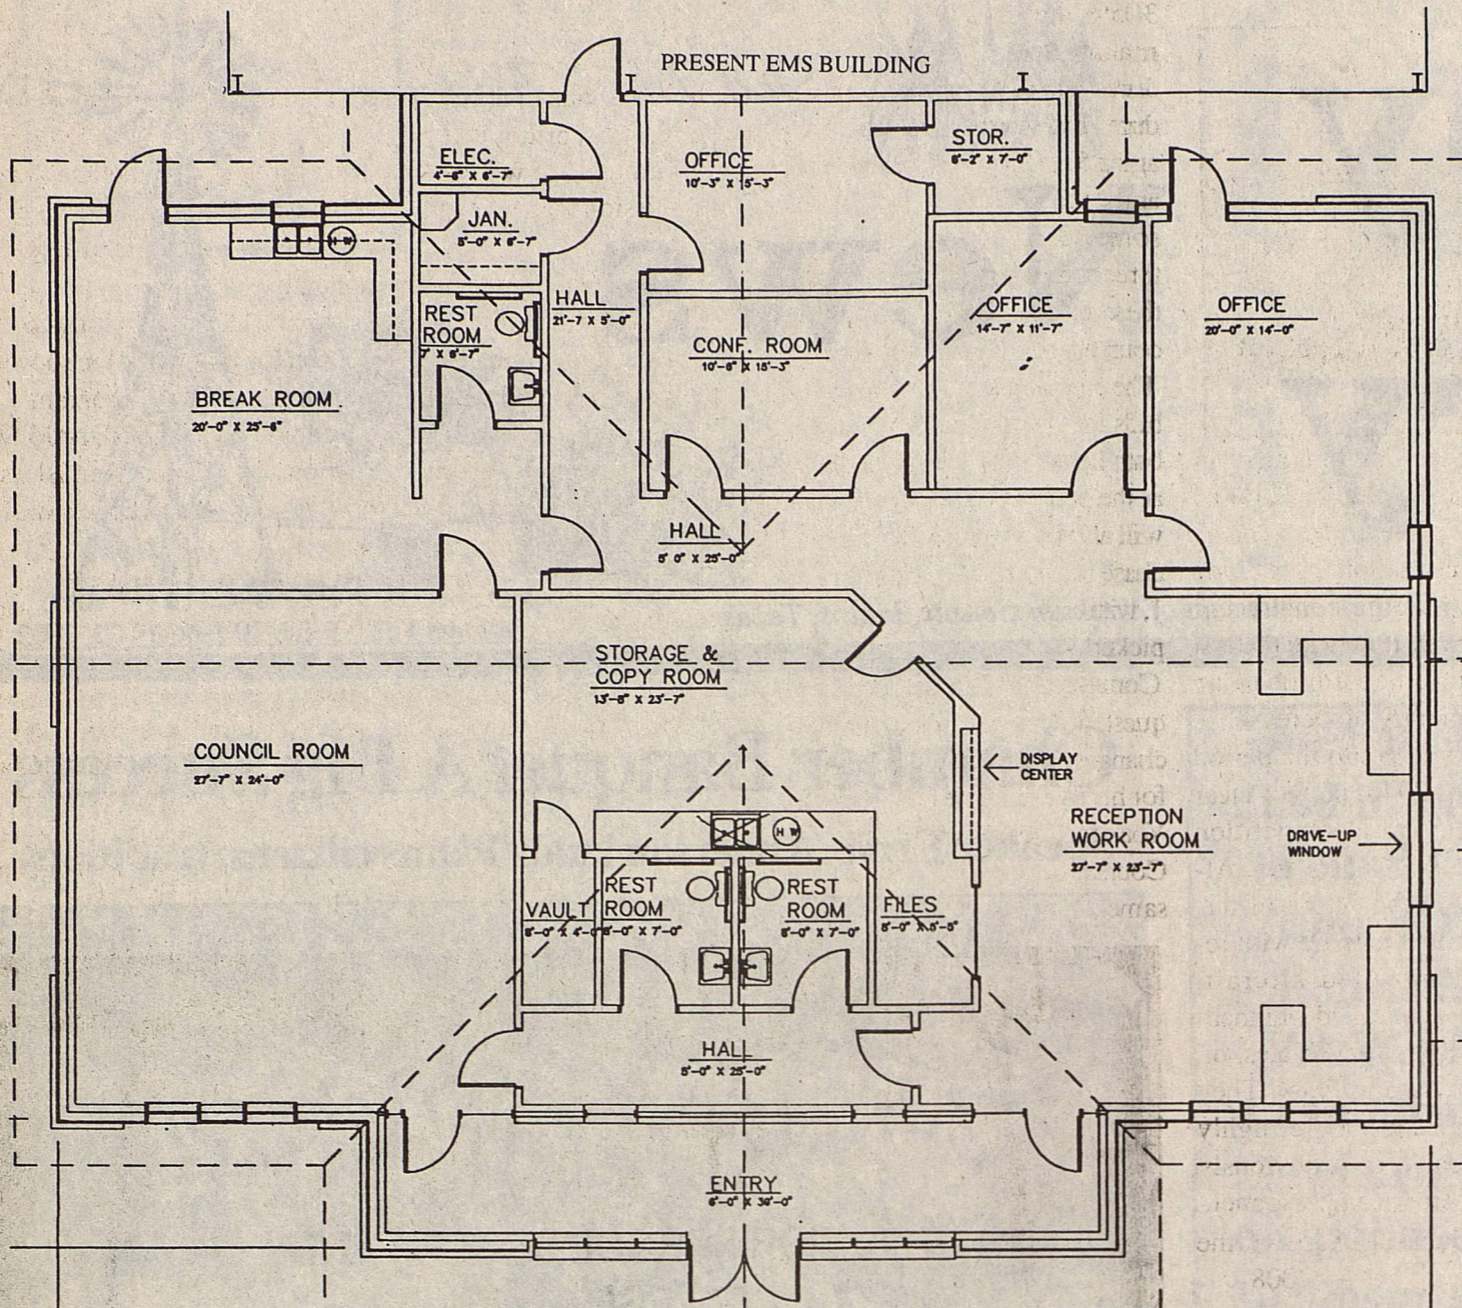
PRESENT EMS BUILDING

ELEC.
4'-8" X 6'-7"

JAN.
5'-0" X 6'-7"

OFFICE
10'-3" X 15'-3"

STOR.
6'-2" X 7'-0"

HALL
21'-7 X 5'-0"

REST ROOM
7' X 6'-7"

CONF. ROOM
10'-8" X 15'-3"

OFFICE
14'-7" X 11'-7"

OFFICE
20'-0" X 14'-0"

BREAK ROOM
20'-0" X 25'-8"

HALL
5' 0" X 25'-0"

STORAGE & COPY ROOM
13'-8" X 23'-7"

DISPLAY CENTER

COUNCIL ROOM
27'-7" X 24'-0"

RECEPTION WORK ROOM
27'-7" X 23'-7"

DRIVE-UP WINDOW

H W

VAULT
6'-0" X 4'-0"

REST ROOM
8'-0" X 7'-0"

REST ROOM
8'-0" X 7'-0"

FILES
8'-0" X 5'-8"

HALL
5'-0" X 25'-0"

ENTRY
6'-0" X 36'-0"